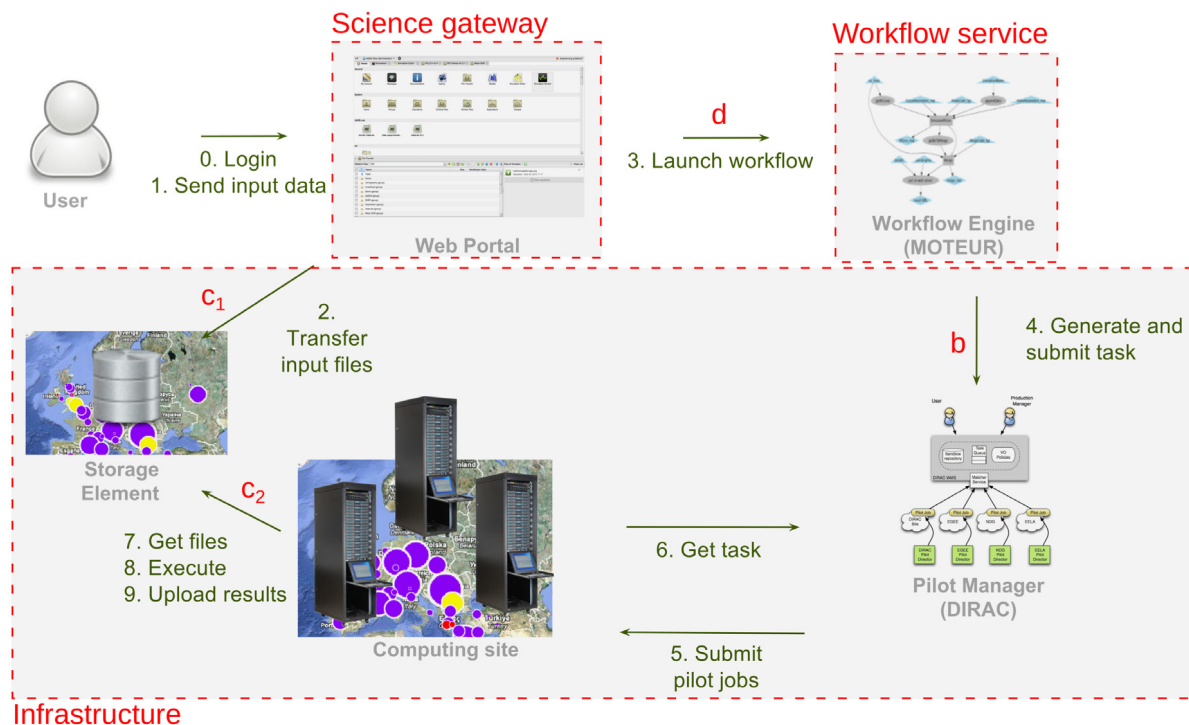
Science gateway

Workflow service

User

0. Login
1. Send input data

Web Portal

d

3. Launch workflow

Workflow Engine (MOTEUR)

$c_1$

2. Transfer input files

Storage Element

b

4. Generate and submit task

User

Production Manager

DIRAC WMS

Pilot Manager (DIRAC)

$c_2$

7. Get files
8. Execute
9. Upload results

Computing site

6. Get task

5. Submit pilot jobs

Infrastructure